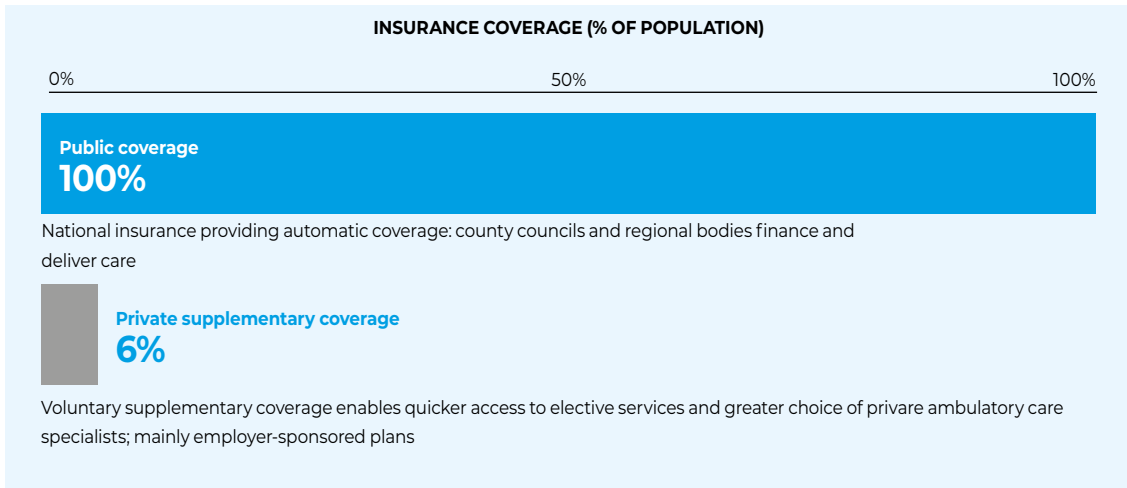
INSURANCE COVERAGE (% OF POPULATION)

0%
50%
100%

Public coverage
100%

National insurance providing automatic coverage: county councils and regional bodies finance and deliver care

Private supplementary coverage
6%

Voluntary supplementary coverage enables quicker access to elective services and greater choice of privare ambulatory care specialists; mainly employer-sponsored plans